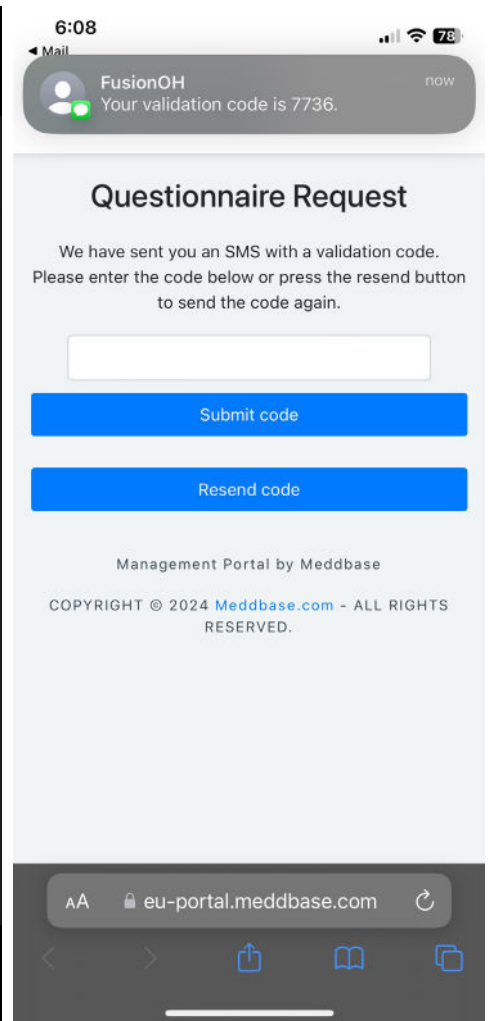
6:08
◀ Mail
78

FusionOH
Your validation code is 7736.
now

Questionnaire Request

We have sent you an SMS with a validation code. Please enter the code below or press the resend button to send the code again.

Submit code

Resend code

Management Portal by Meddbase

COPYRIGHT © 2024 Meddbase.com - ALL RIGHTS RESERVED.

AA eu-portal.meddbase.com